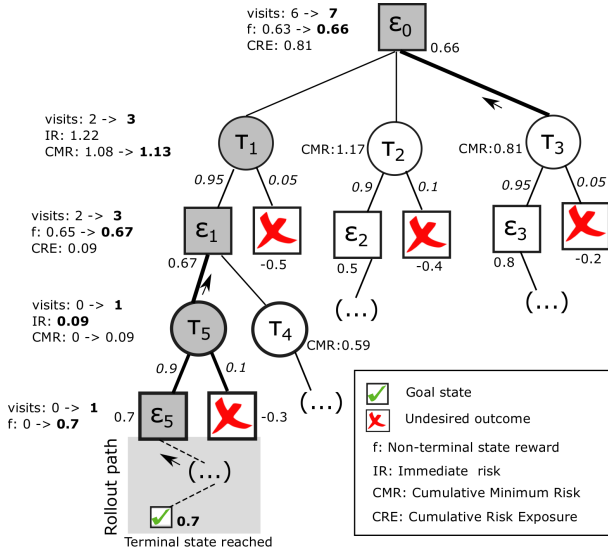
visits: 6 -> **7**
f: 0.63 -> **0.66**
CRE: 0.81

$\varepsilon_0$
0.66

visits: 2 -> **3**
IR: 1.22
CMR: 1.08 -> **1.13**

$\tau_1$

CMR:1.17 $\tau_2$

CMR:0.81 $\tau_3$

0.95 0.05

0.9 0.1

0.95 0.05

visits: 2 -> **3**
f: 0.65 -> **0.67**
CRE: 0.09

$\varepsilon_1$
0.67

-0.5

$\varepsilon_2$
0.5

-0.4

$\varepsilon_3$
0.8

-0.2

(...)

(...)

visits: 0 -> **1**
IR: **0.09**
CMR: 0 -> 0.09

$\tau_5$

$\tau_4$
CMR:0.59

0.9 0.1

visits: 0 -> **1**
f: 0 -> **0.7**

0.7 $\varepsilon_5$

-0.3

(...)

(...)

Rollout path

**0.7**
Terminal state reached

Goal state
Undesired outcome
f: Non-terminal state reward
IR: Immediate risk
CMR: Cumulative Minimum Risk
CRE: Cumulative Risk Exposure